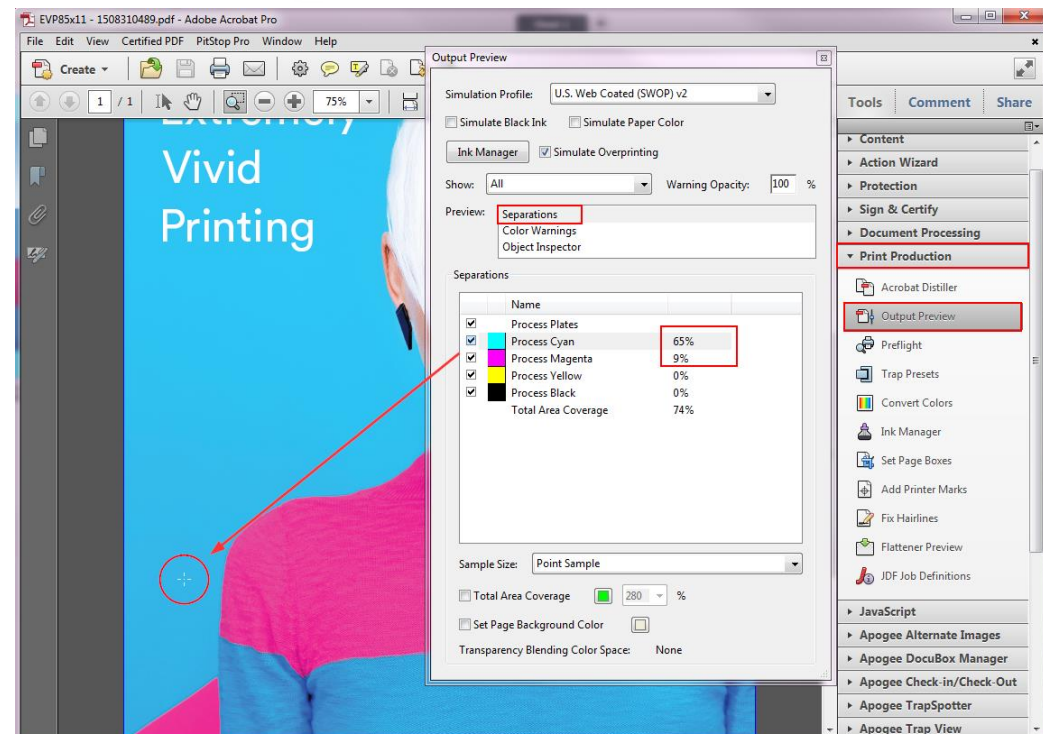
EVP85x11 - 1508310489.pdf - Adobe Acrobat Pro

File Edit View Certified PDF PitStop Pro Window Help

Create

1 / 1 75%

Vivid
Printing

Output Preview

Simulation Profile: U.S. Web Coated (SWOP) v2

Simulate Black Ink Simulate Paper Color

Ink Manager Simulate Overprinting

Show: All Warning Opacity: 100 %

Preview: Separations
Color Warnings
Object Inspector

Separations

| | Name | |
|---|---|---|
| ☑ | Process Plates | |
| ☑ | Process Cyan | 65% |
| ☑ | Process Magenta | 9% |
| ☑ | Process Yellow | 0% |
| ☑ | Process Black | 0% |
| | Total Area Coverage | 74% |

Sample Size: Point Sample

Total Area Coverage 280 %

Set Page Background Color

Transparency Blending Color Space: None

Tools Comment Share

Content
Action Wizard
Protection
Sign & Certify
Document Processing
Print Production
Acrobat Distiller
Output Preview
Preflight
Trap Presets
Convert Colors
Ink Manager
Set Page Boxes
Add Printer Marks
Fix Hairlines
Flattener Preview
JDF Job Definitions
JavaScript
Apogee Alternate Images
Apogee DocuBox Manager
Apogee Check-in/Check-Out
Apogee TrapSpotter
Apogee Trap View